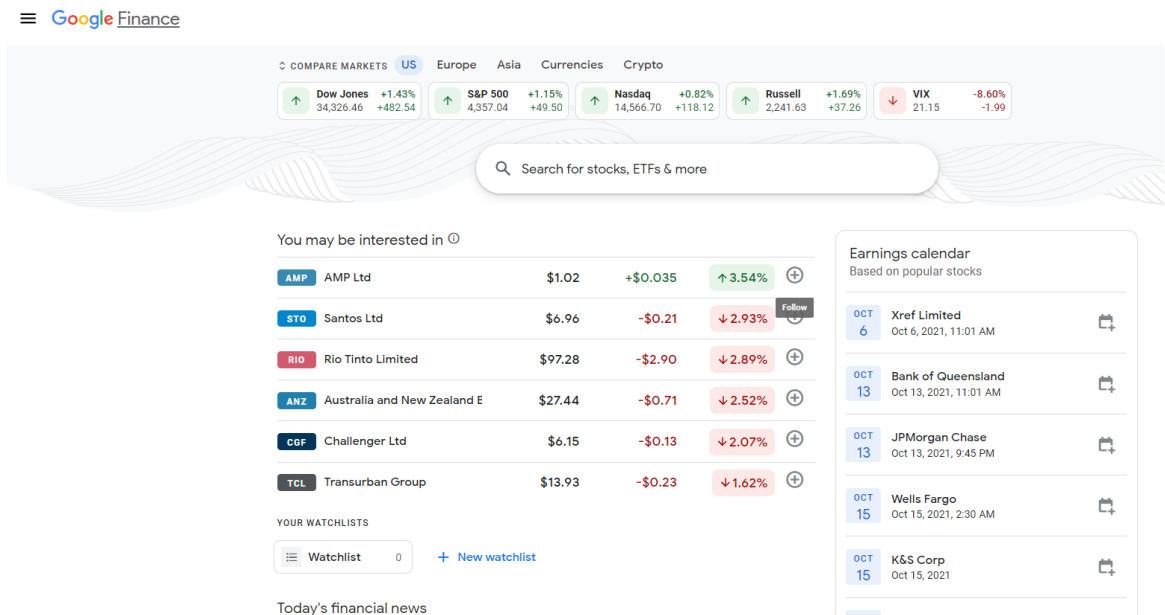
Google Finance

COMPARE MARKETS US Europe Asia Currencies Crypto

| | | |
|---|---|---|
| Dow Jones 34,326.46 | +1.43% | +482.54 |
| S&P 500 4,357.04 | +1.15% | +49.50 |
| Nasdaq 14,566.70 | +0.82% | +118.12 |
| Russell 2,241.63 | +1.69% | +37.26 |
| VIX 21.15 | -8.60% | -1.99 |

Search for stocks, ETFs & more

You may be interested in

| | | | | |
|---|---|---|---|---|
| AMP | AMP Ltd | $1.02 | +$0.035 | 3.54% |
| STO | Santos Ltd | $6.96 | -$0.21 | 2.93% |
| RIO | Rio Tinto Limited | $97.28 | -$2.90 | 2.89% |
| ANZ | Australia and New Zealand E | $27.44 | -$0.71 | 2.52% |
| CGF | Challenger Ltd | $6.15 | -$0.13 | 2.07% |
| TCL | Transurban Group | $13.93 | -$0.23 | 1.62% |

Follow

YOUR WATCHLISTS

Watchlist 0

New watchlist

Today's financial news

Earnings calendar
Based on popular stocks

OCT 6 Xref Limited
Oct 6, 2021, 11:01 AM

OCT 13 Bank of Queensland
Oct 13, 2021, 11:01 AM

OCT 13 JPMorgan Chase
Oct 13, 2021, 9:45 PM

OCT 15 Wells Fargo
Oct 15, 2021, 2:30 AM

OCT 15 K&S Corp
Oct 15, 2021